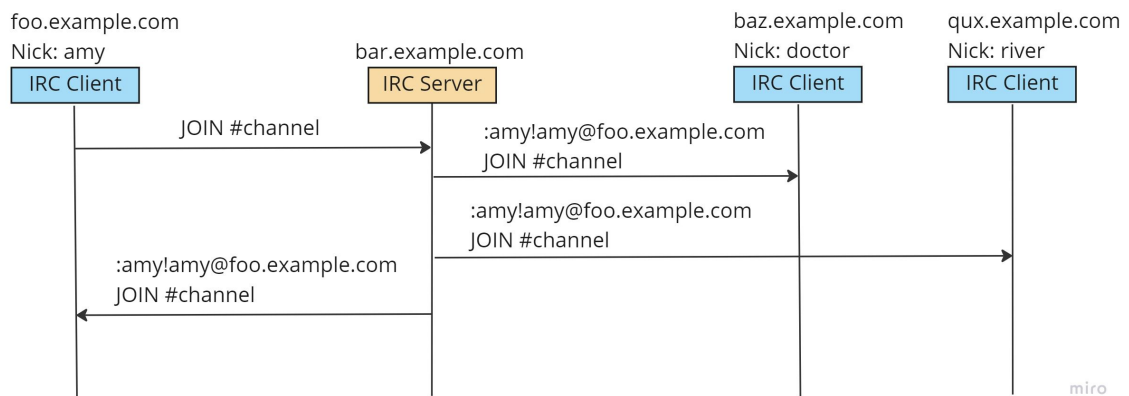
foo.example.com
Nick: amy
IRC Client

bar.example.com
IRC Server

baz.example.com
Nick: doctor
IRC Client

qux.example.com
Nick: river
IRC Client

JOIN #channel

:amy!amy@foo.example.com
JOIN #channel

:amy!amy@foo.example.com
JOIN #channel

:amy!amy@foo.example.com
JOIN #channel

miro